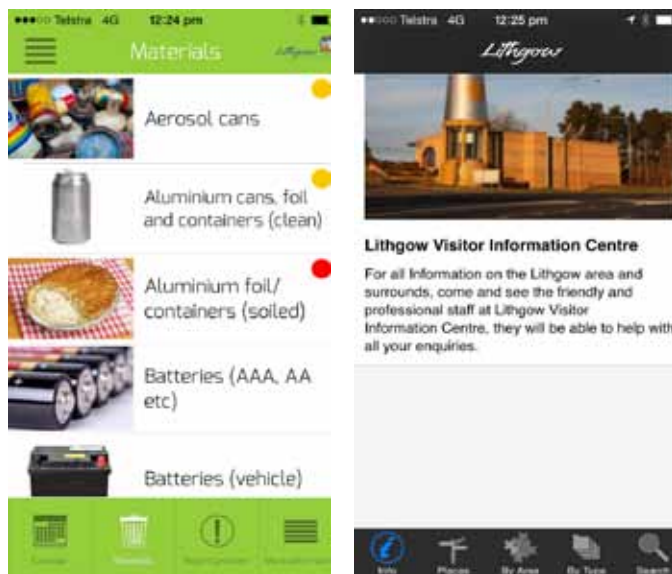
Telstra 4G 12:24 pm

Materials

Aerosol cans

Aluminium cans, foil and containers (clean)

Aluminium foil/ containers (soiled)

Batteries (AAA, AA etc)

Batteries (vehicle)

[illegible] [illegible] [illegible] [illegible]

Telstra 4G 12:25 pm

Lithgow

Lithgow Visitor Information Centre

For all Information on the Lithgow area and surrounds, come and see the friendly and professional staff at Lithgow Visitor Information Centre, they will be able to help with all your enquiries.

Info Places By Area By Type Search